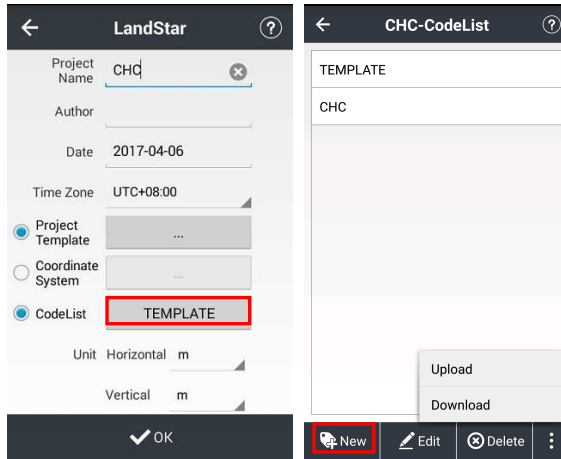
LandStar

Project Name CHC

Author

Date 2017-04-06

Time Zone UTC+08:00

Project Template ...

Coordinate System ...

CodeList TEMPLATE

Unit Horizontal m

Vertical m

OK

CHC-CodeList

TEMPLATE

CHC

Upload

Download

New Edit Delete